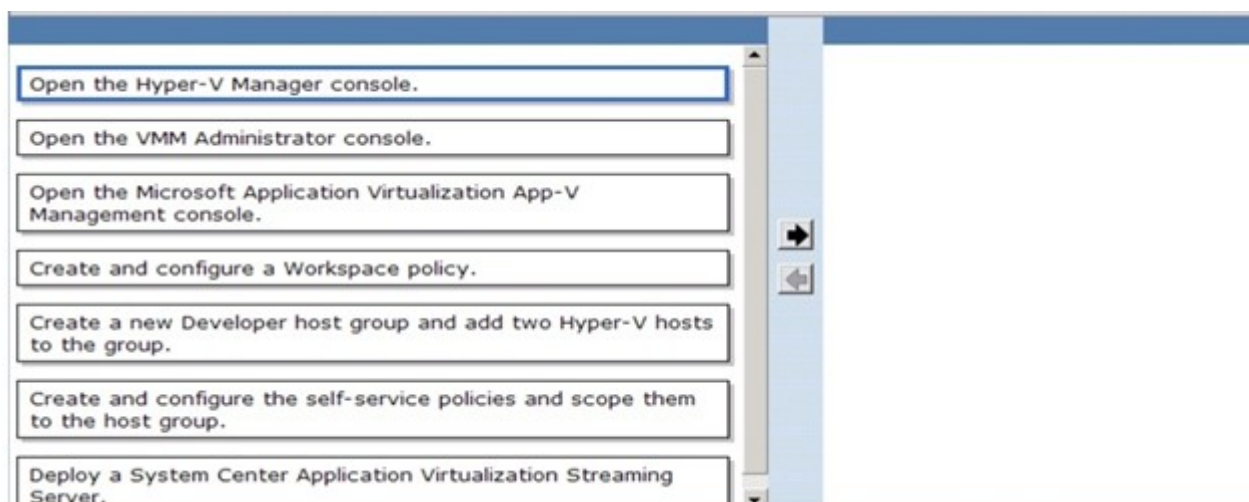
Open the Hyper-V Manager console.

Open the VMM Administrator console.

Open the Microsoft Application Virtualization App-V Management console.

Create and configure a Workspace policy.

Create a new Developer host group and add two Hyper-V hosts to the group.

Create and configure the self-service policies and scope them to the host group.

Deploy a System Center Application Virtualization Streaming Server.